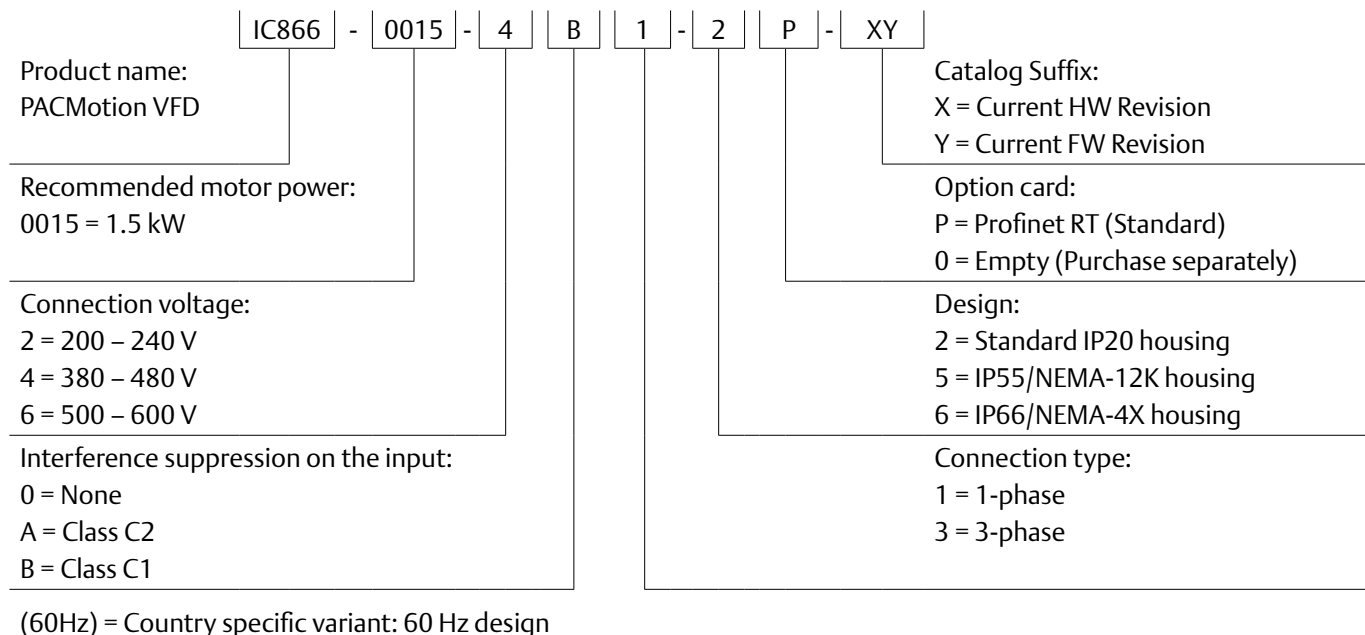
IC866 - 0015 - 4 B 1 - 2 P - XY

Product name:
PACMotion VFD

Recommended motor power:
0015 = 1.5 kW

Connection voltage:
2 = 200 – 240 V
4 = 380 – 480 V
6 = 500 – 600 V

Interference suppression on the input:
0 = None
A = Class C2
B = Class C1

Catalog Suffix:
X = Current HW Revision
Y = Current FW Revision

Option card:
P = Profinet RT (Standard)
0 = Empty (Purchase separately)

Design:
2 = Standard IP20 housing
5 = IP55/NEMA-12K housing
6 = IP66/NEMA-4X housing

Connection type:
1 = 1-phase
3 = 3-phase

(60Hz) = Country specific variant: 60 Hz design